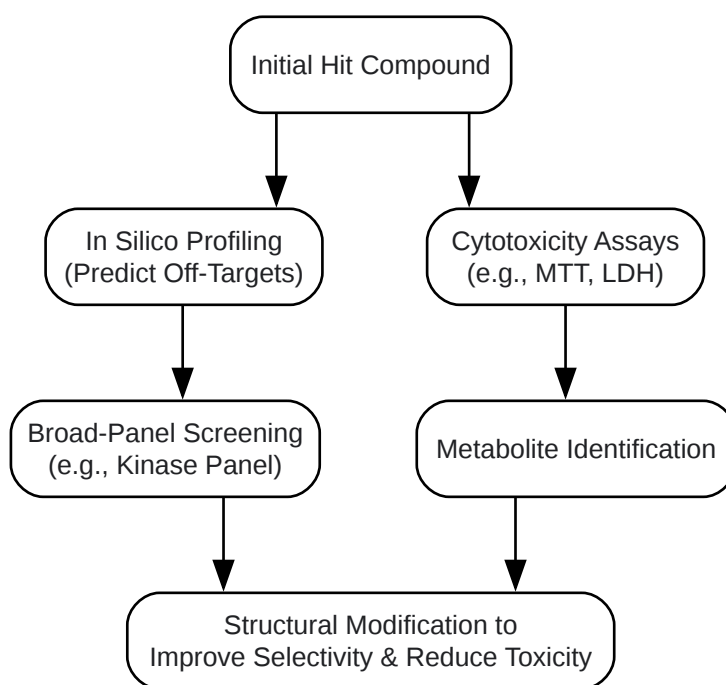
Initial Hit Compound

In Silico Profiling
(Predict Off-Targets)

Cytotoxicity Assays
(e.g., MTT, LDH)

Broad-Panel Screening
(e.g., Kinase Panel)

Metabolite Identification

Structural Modification to
Improve Selectivity & Reduce Toxicity